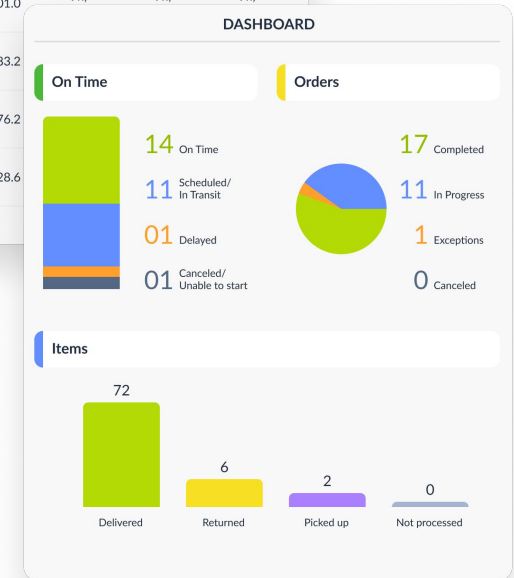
01.0

33.2

76.2

28.6

DASHBOARD

On Time

14 On Time

11 Scheduled/ In Transit

01 Delayed

01 Canceled/ Unable to start

Orders

17 Completed

11 In Progress

1 Exceptions

0 Canceled

Items

72

Delivered

6

Returned

2

Picked up

0

Not processed